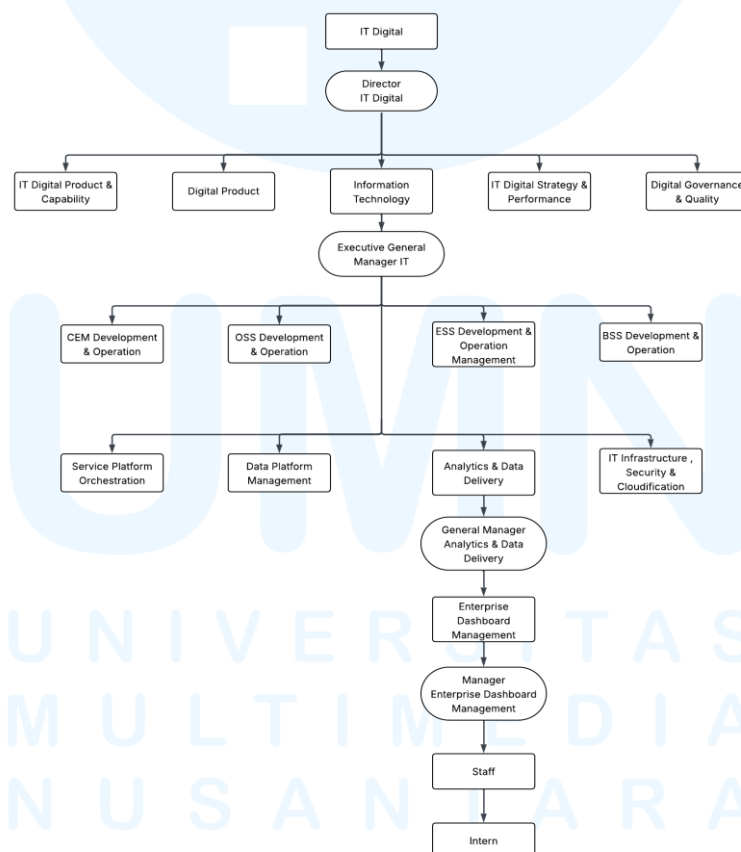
IT Digital

Director
IT Digital

IT Digital Product & Capability

Digital Product

Information Technology

IT Digital Strategy & Performance

Digital Governance & Quality

Executive General Manager IT

CEM Development & Operation

OSS Development & Operation

ESS Development & Operation Management

BSS Development & Operation

Service Platform Orchestration

Data Platform Management

Analytics & Data Delivery

IT Infrastructure , Security & Cloudification

General Manager Analytics & Data Delivery

Enterprise Dashboard Management

Manager Enterprise Dashboard Management

Staff

Intern

UNIVERSITAS
MULTIMEDIA
NUSANTARA